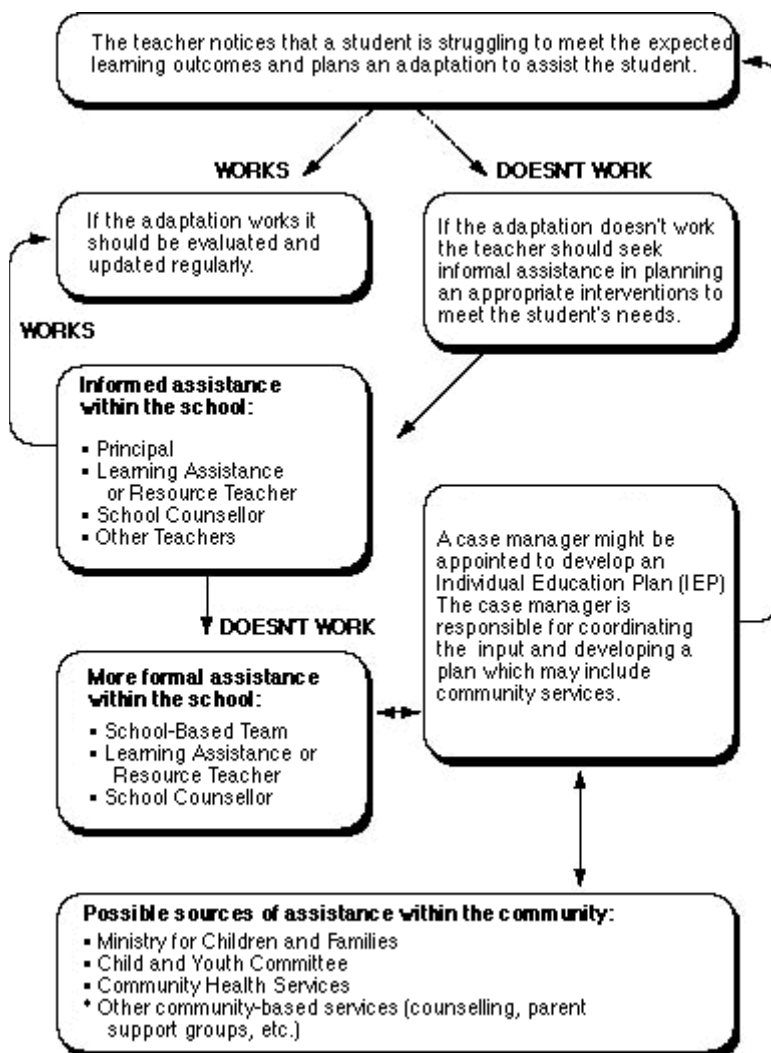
The teacher notices that a student is struggling to meet the expected learning outcomes and plans an adaptation to assist the student.

WORKS

DOESNT WORK

If the adaptation works it should be evaluated and updated regularly.

If the adaptation doesn't work the teacher should seek informal assistance in planning an appropriate interventions to meet the student's needs.

WORKS

Informed assistance within the school:
- Principal
- Learning Assistance or Resource Teacher
- School Counsellor
- Other Teachers

A case manager might be appointed to develop an Individual Education Plan (IEP) The case manager is responsible for coordinating the input and developing a plan which may include community services.

DOESNT WORK

More formal assistance within the school:
- School-Based Team
- Learning Assistance or Resource Teacher
- School Counsellor

Possible sources of assistance within the community:
- Ministry for Children and Families
- Child and Youth Committee
- Community Health Services
* Other community-based services (counselling, parent support groups, etc.)